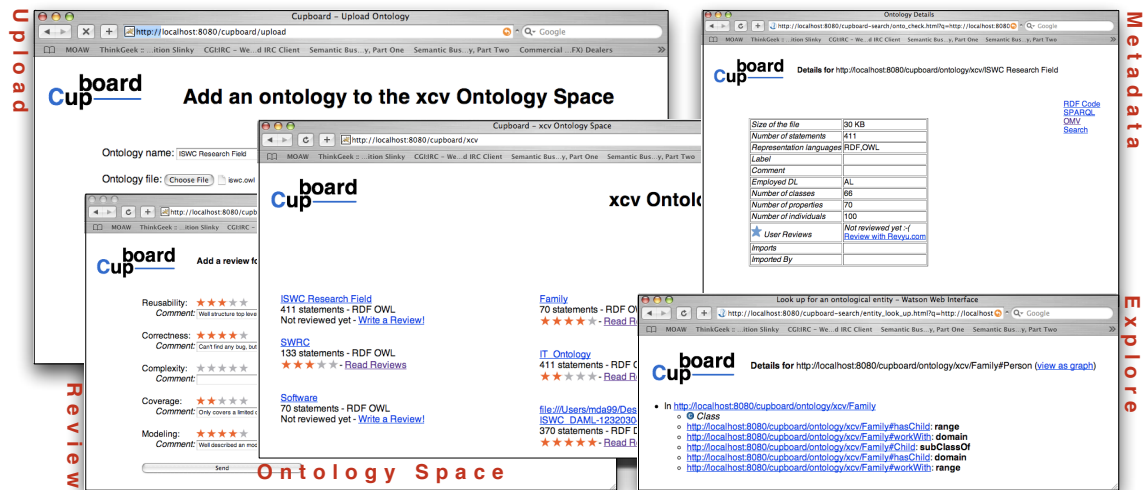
Upload

Cupboard – Upload Ontology

http://localhost:8080/cupboard/upload

Google

MOAW ThinkGeek :: ...ition Slinky CGI:IRC – We...d IRC Client Semantic Bus...y, Part One Semantic Bus...y, Part Two Commercial ...FX) Dealers

Cupboard

Add an ontology to the xcv Ontology Space

Ontology name: ISWC Research Field

Ontology file: Choose File iswc.owl

http://localhost:8080/cupb

Cupboard

Add a review fo

Reusability: ★★★★★
Comment: Well structure top leve

Correctness: ★★★★★
Comment: Can't find any bug, bu

Complexity: ★★★★★
Comment:

Coverage: ★★★★★
Comment: Only covers a limited c

Modeling: ★★★★★
Comment: Well described an mo

Send

Review

Cupboard – xcv Ontology Space

http://localhost:8080/cupboard/xcv

MOAW ThinkGeek :: ...ition Slinky CGI:IRC – We...d IRC Client Semantic Bus...y, Part One Semantic Bus...y, Part Two

Cupboard

xcv Ontolo

ISWC Research Field
411 statements - RDF OWL
Not reviewed yet - Write a Review!

SWRC
133 statements - RDF OWL
★★★★★ - Read Reviews

Software
70 statements - RDF OWL
Not reviewed yet - Write a Review!

Family
70 statements - RDF OW
★★★★★ - Read R

IT_Ontology
411 statements - RDF O
★★★★★ - Read R

file:///Users/mda99/Des
ISWC_DAML-1232030-
370 statements - RDF D
★★★★★ - Read R

Ontology Space

Ontology Details

http://localhost:8080/cupboard-search/onto_check.html?q=http://localhost

Google

MOAW ThinkGeek :: ...ition Slinky CGI:IRC – We...d IRC Client Semantic Bus...y, Part One Semantic Bus...y, Part Two

Cupboard

Details for http://localhost:8080/cupboard/ontology/xcv/ISWC Research Field

RDF Code
SPARQL
OMV
Search

| Size of the file | 30 KB |
|---|---|
| Number of statements | 411 |
| Representation languages | RDF,OWL |
| Label | |
| Comment | |
| Employed DL | AL |
| Number of classes | 66 |
| Number of properties | 70 |
| Number of individuals | 100 |
| ★ User Reviews | Not reviewed yet :-( Review with Revyu.com |
| Imports | |
| Imported By | |

Metadata

Look up for an ontological entity – Watson Web Interface

http://localhost:8080/cupboard-search/entity_look_up.html?q=http://localhost

Google

MOAW ThinkGeek :: ...ition Slinky CGI:IRC – We...d IRC Client Semantic Bus...y, Part One Semantic Bus...y, Part Two

Cupboard

Details for http://localhost:8080/cupboard/ontology/xcv/Family#Person (view as graph)

• In http://localhost:8080/cupboard/ontology/xcv/Family
○ Class
○ http://localhost:8080/cupboard/ontology/xcv/Family#hasChild: range
○ http://localhost:8080/cupboard/ontology/xcv/Family#workWith: domain
○ http://localhost:8080/cupboard/ontology/xcv/Family#Child: subClassOf
○ http://localhost:8080/cupboard/ontology/xcv/Family#hasChild: domain
○ http://localhost:8080/cupboard/ontology/xcv/Family#workWith: range

Explore